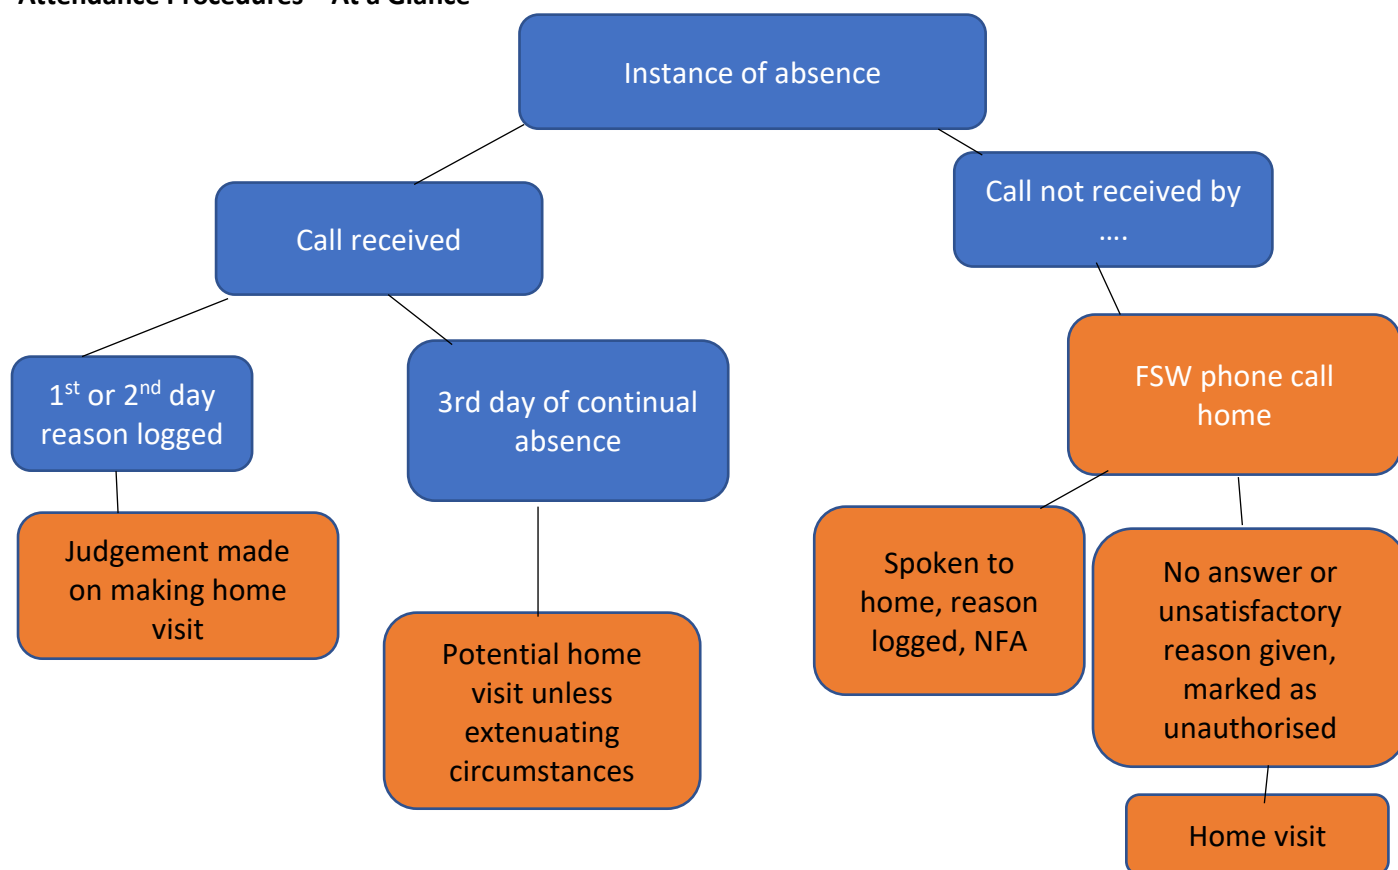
Attendance Procedures – At a Glance

Instance of absence

Call received

Call not received by ….

$1^{st}$ or $2^{nd}$ day reason logged

3rd day of continual absence

FSW phone call home

Judgement made on making home visit

Potential home visit unless extenuating circumstances

Spoken to home, reason logged, NFA

No answer or unsatisfactory reason given, marked as unauthorised

Home visit